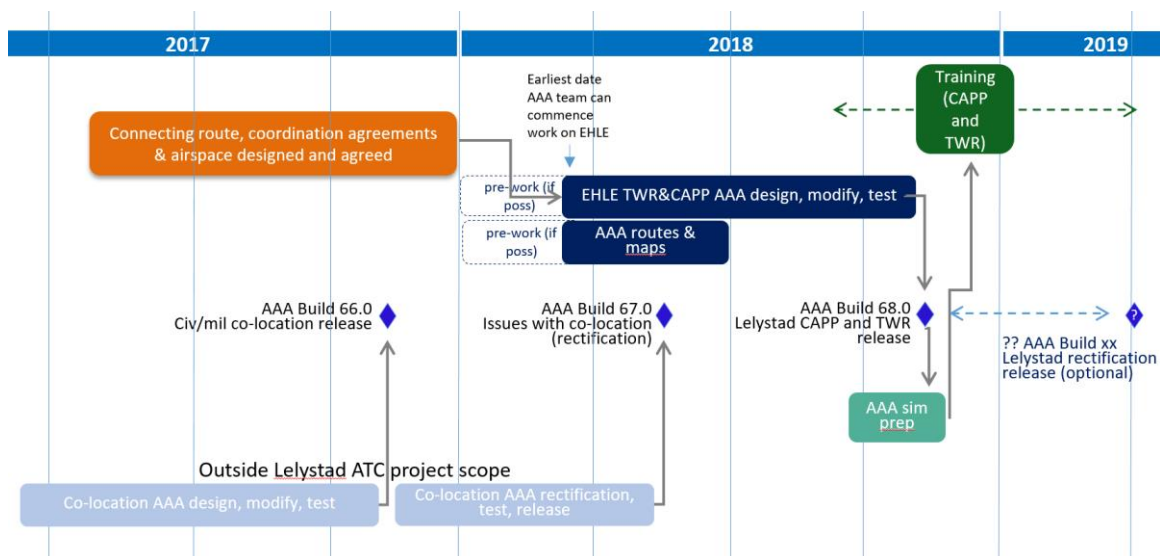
2017

2018

2019

Earliest date AAA team can commence work on EHLE

Training (CAPP and TWR)

Connecting route, coordination agreements & airspace designed and agreed

pre-work (if poss)

EHLE TWR&CAPP AAA design, modify, test

pre-work (if poss)

AAA routes & maps

AAA Build 66.0
Civ/mil co-location release

AAA Build 67.0
Issues with co-location (rectification)

AAA Build 68.0
Lelystad CAPP and TWR release

?

?? AAA Build xx
Lelystad rectification release (optional)

AAA sim prep

Outside Lelystad ATC project scope

Co-location AAA design, modify, test

Co-location AAA rectification, test, release